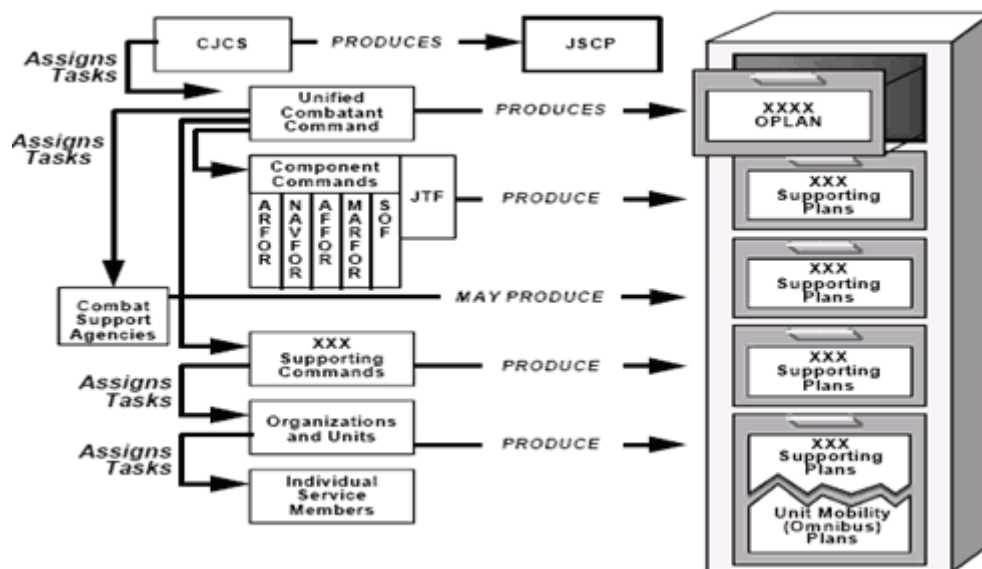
Assigns Tasks

CJCS

PRODUCES

JSCP

Unified Combatant Command

PRODUCES

XXXX OPLAN

Assigns Tasks

Component Commands

ARFOR

NAVFOR

AFFOR

MARFOR

SOF

JTF

PRODUCE

XXX Supporting Plans

XXX Supporting Plans

Combat Support Agencies

MAY PRODUCE

XXX Supporting Commands

PRODUCE

XXX Supporting Plans

Assigns Tasks

Organizations and Units

PRODUCE

XXX Supporting Plans

Assigns Tasks

Individual Service Members

Unit Mobility (Omnibus) Plans